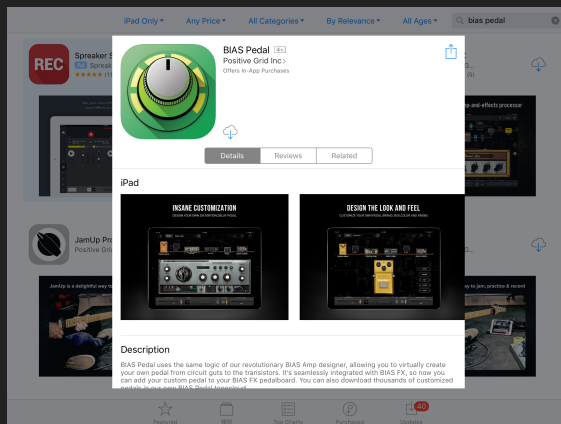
iPad Only

Any Price

All Categories

By Relevance

All Ages

bias pedal

REC

Spreaker S

Ad

Spreak

JamUp Pro

Positive Gri

BIAS Pedal

4+

Positive Grid Inc

Offers In-App Purchases

Details

Reviews

Related

iPad

INSANE CUSTOMIZATION

DESIGN THE LOOK AND FEEL

Description

BIAS Pedal uses the same logic of our revolutionary BIAS Amp designer, allowing you to virtually create your own pedal from circuit guts to the transistors. It's seamlessly integrated with BIAS FX, so now you can add your custom pedal to your BIAS FX pedalboard. You can also download thousands of customized pedals in our own BIAS Pedal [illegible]

Featured

Top Charts

Purchased

Updates

40